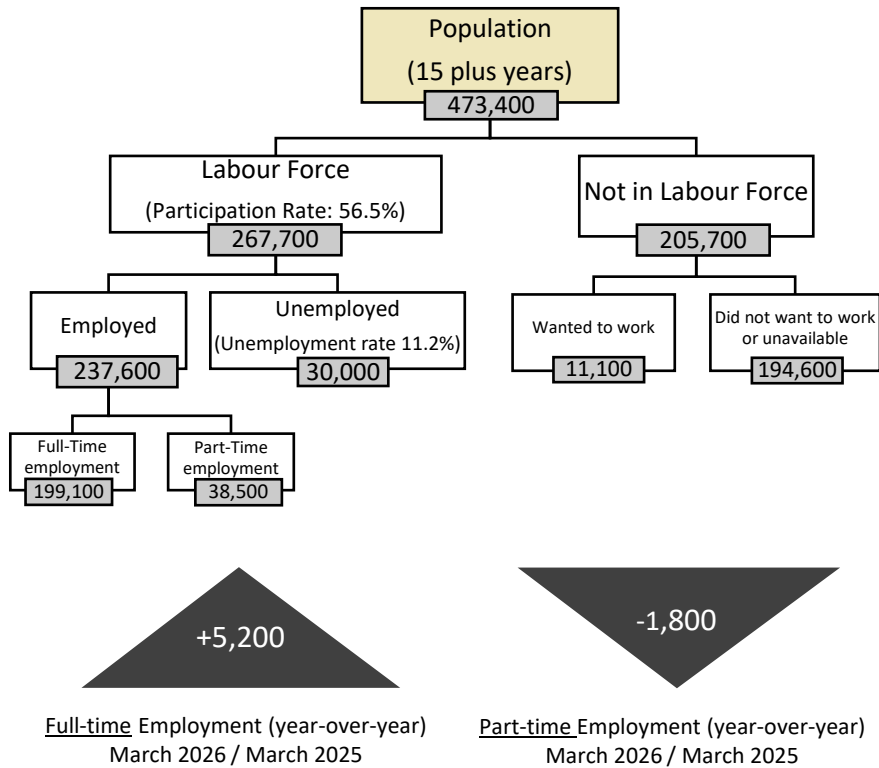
Population
(15 plus years)
473,400

Labour Force
(Participation Rate: 56.5%)
267,700

Not in Labour Force
205,700

Employed
237,600

Unemployed
(Unemployment rate 11.2%)
30,000

Wanted to work
11,100

Did not want to work or unavailable
194,600

Full-Time employment
199,100

Part-Time employment
38,500

+5,200

-1,800

Full-time Employment (year-over-year)
March 2026 / March 2025

Part-time Employment (year-over-year)
March 2026 / March 2025